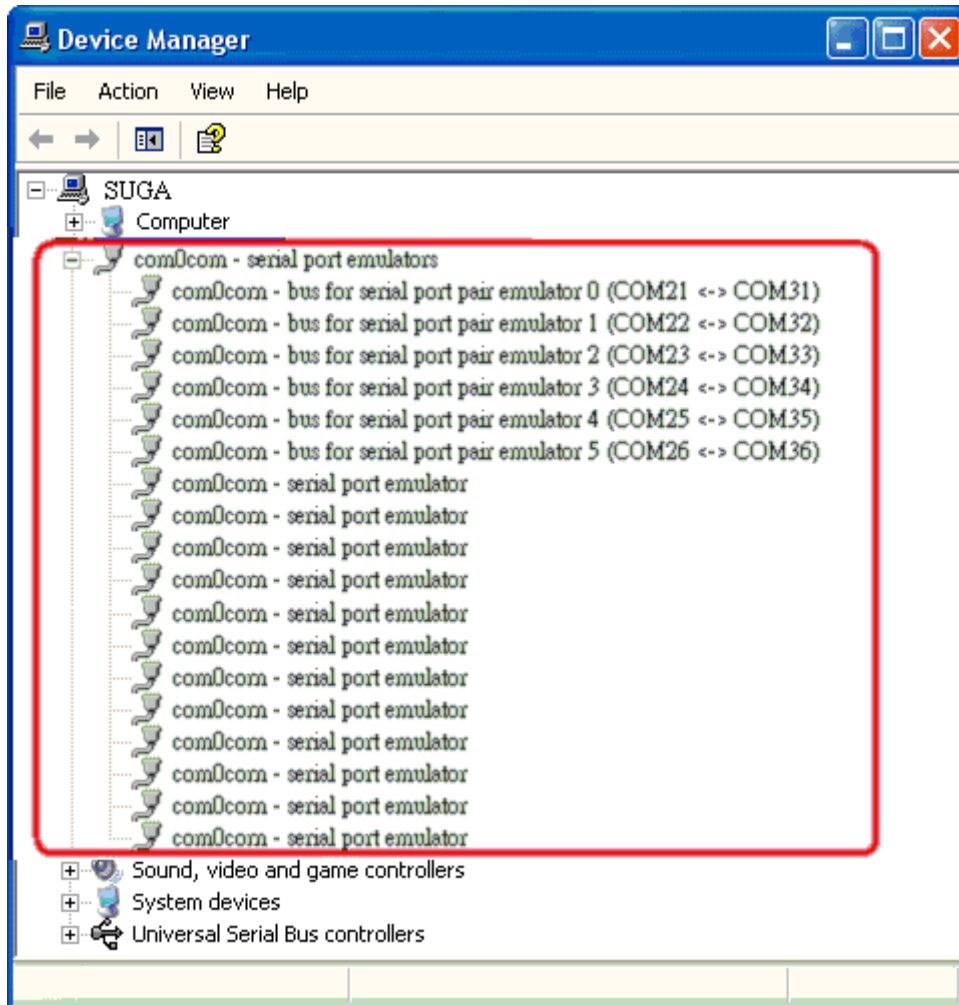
Device Manager

File Action View Help

SUGA
Computer
com0com - serial port emulators
com0com - bus for serial port pair emulator 0 (COM21 <-> COM31)
com0com - bus for serial port pair emulator 1 (COM22 <-> COM32)
com0com - bus for serial port pair emulator 2 (COM23 <-> COM33)
com0com - bus for serial port pair emulator 3 (COM24 <-> COM34)
com0com - bus for serial port pair emulator 4 (COM25 <-> COM35)
com0com - bus for serial port pair emulator 5 (COM26 <-> COM36)
com0com - serial port emulator
com0com - serial port emulator
com0com - serial port emulator
com0com - serial port emulator
com0com - serial port emulator
com0com - serial port emulator
com0com - serial port emulator
com0com - serial port emulator
com0com - serial port emulator
com0com - serial port emulator
com0com - serial port emulator
com0com - serial port emulator
Sound, video and game controllers
System devices
Universal Serial Bus controllers